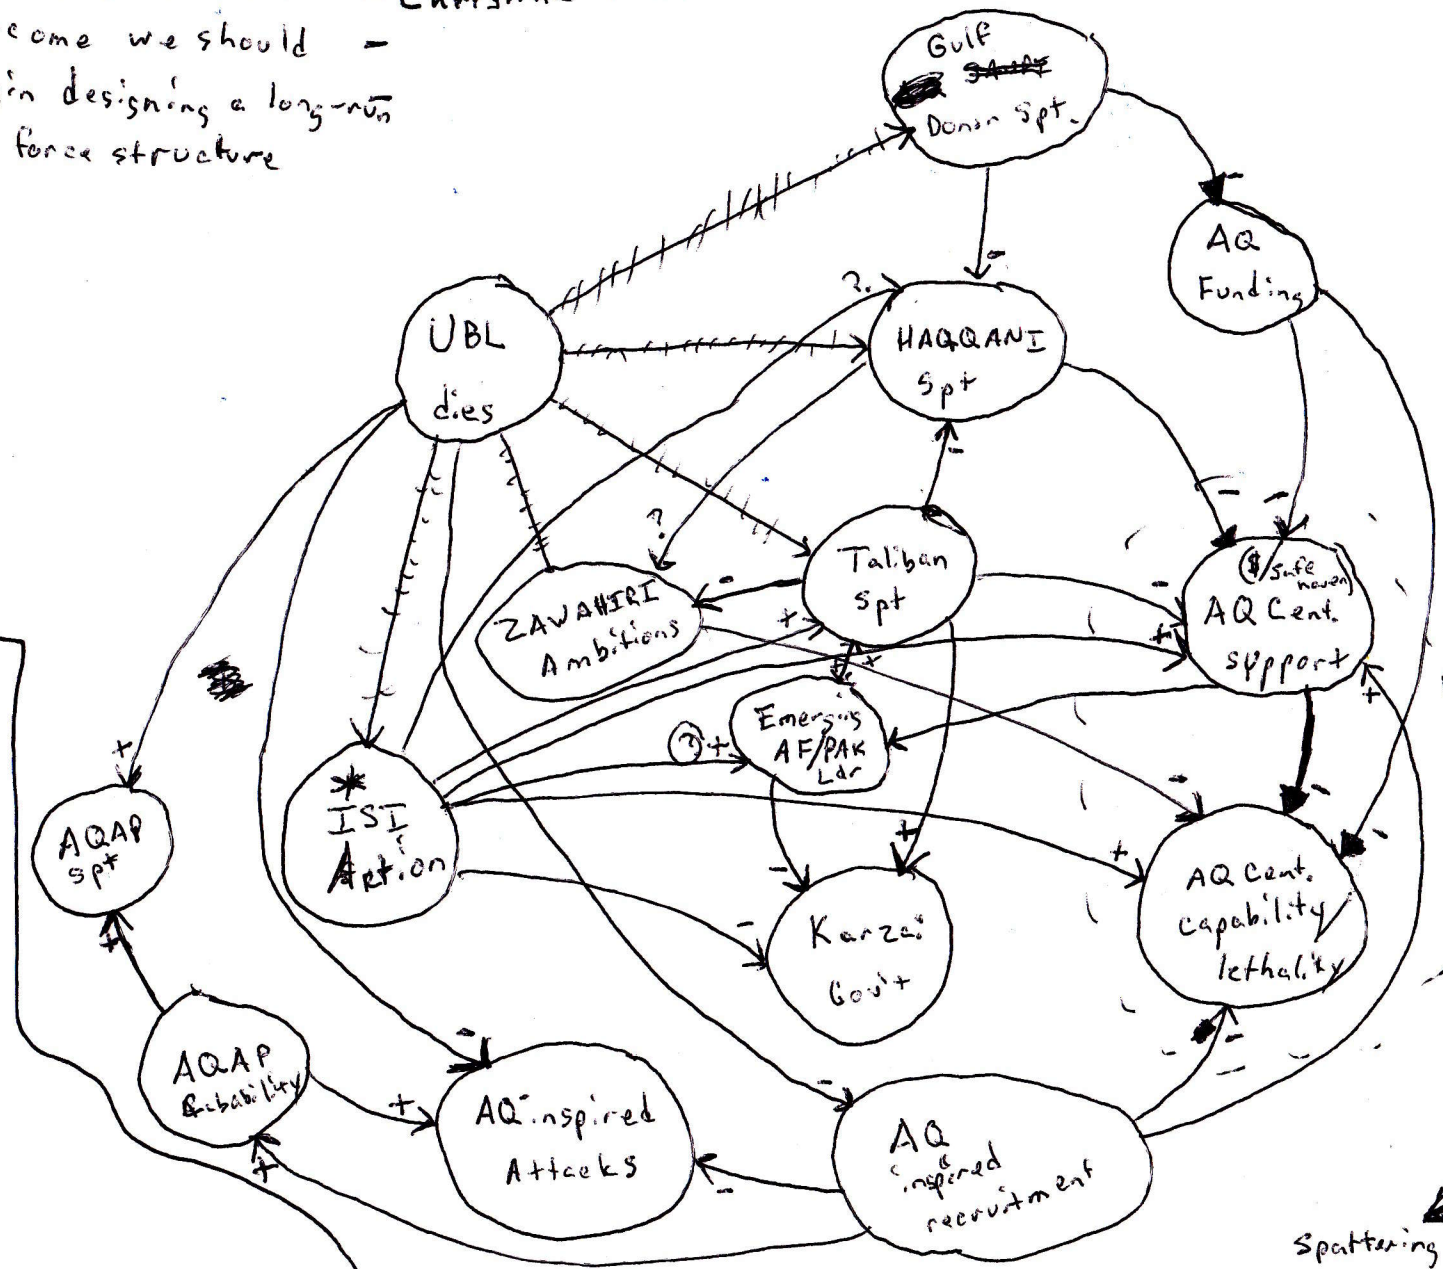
come we should – in designing a long-run force structure

Gulf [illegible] Donor Spt.

AQ Funding

UBL dies

HAQQANI Spt

?

–

Taliban Spt

?

ZAWAHIRI Ambitions

–

+

$/safe haven

AQ Cent. support

–

–

+

+

Emerging AF/PAK Ldr

?

+

+

ISI Action

AQAP Spt

+

+

AQ Cent. capability lethality

+

–

+

Karzai Gov't

–

–

AQAP Capability

+

AQ inspired Attacks

AQ inspired recruitment

–

+

–

Spattering